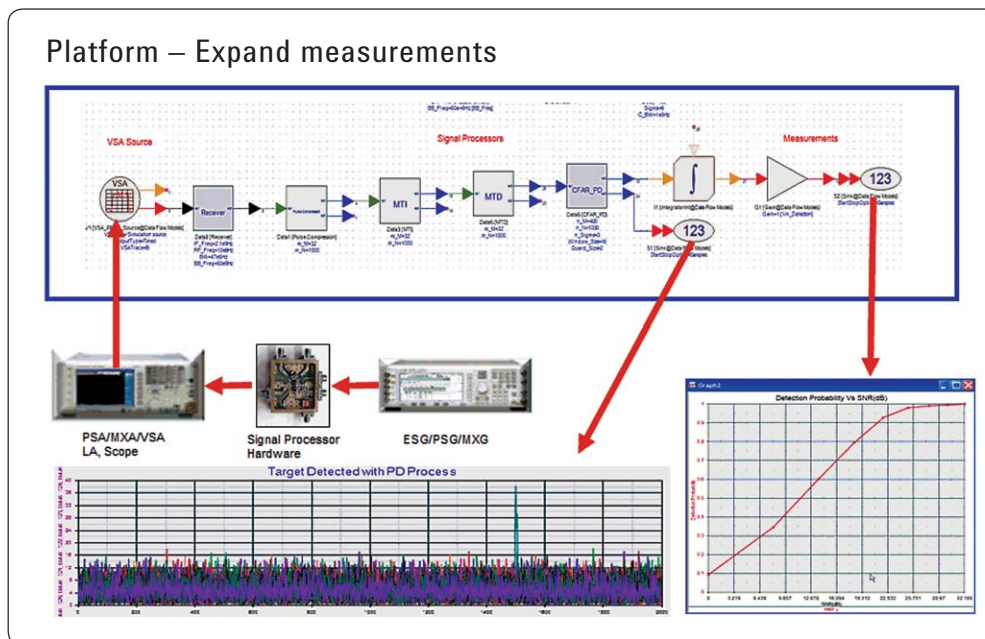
Platform – Expand measurements

VSA Source

Signal Processors

Measurements

VSA

Receiver

MTI

MTD

CFAR_PD

123

123

PSA/MXA/VSA LA, Scope

Signal Processor Hardware

ESG/PSG/MXG

Target Detected with PD Process

Graph2

Detection Probability Vs SNR(dB)